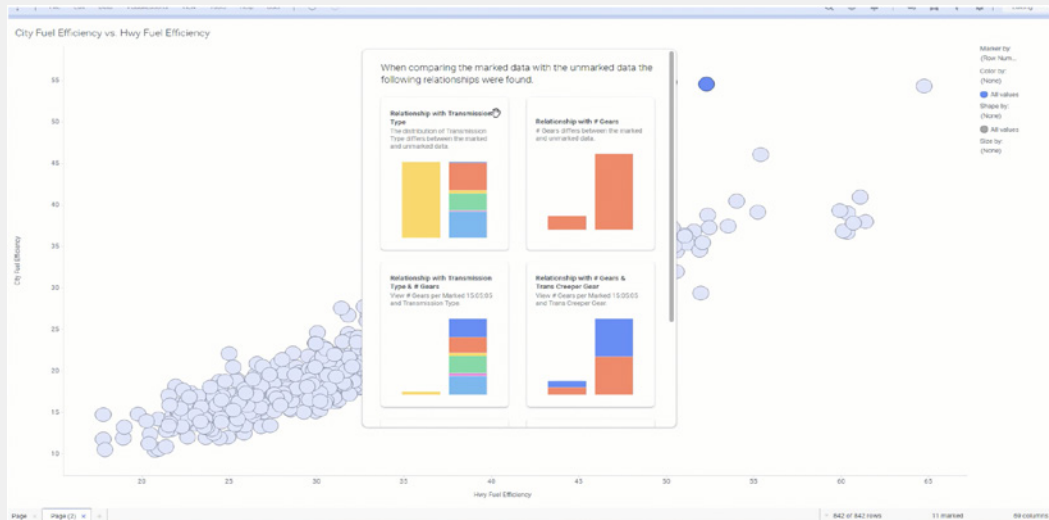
City Fuel Efficiency vs. Hwy Fuel Efficiency

When comparing the marked data with the unmarked data the following relationships were found.

Relationship with Transmission Type
The distribution of Transmission Type differs between the marked and unmarked data.

Relationship with # Gears
# Gears differs between the marked and unmarked data.

Relationship with Transmission Type & # Gears
View # Gears per Marked 15:00:00 and Transmission Type.

Relationship with # Gears & Trans Creeper Gear
View # Gears per Marked 15:00:00 and Trans Creeper Gear

Marker by:
(Row Num...
Color by:
(None)
All values
Shape by:
(None)
All values
Size by:
(None)

City Fuel Efficiency

55
50
45
40
35
30
25
20
15
10

20
25
30
35
40
45
50
55
60
65

Hwy Fuel Efficiency

Page
Page (2)
842 of 842 rows
11 marked
69 columns